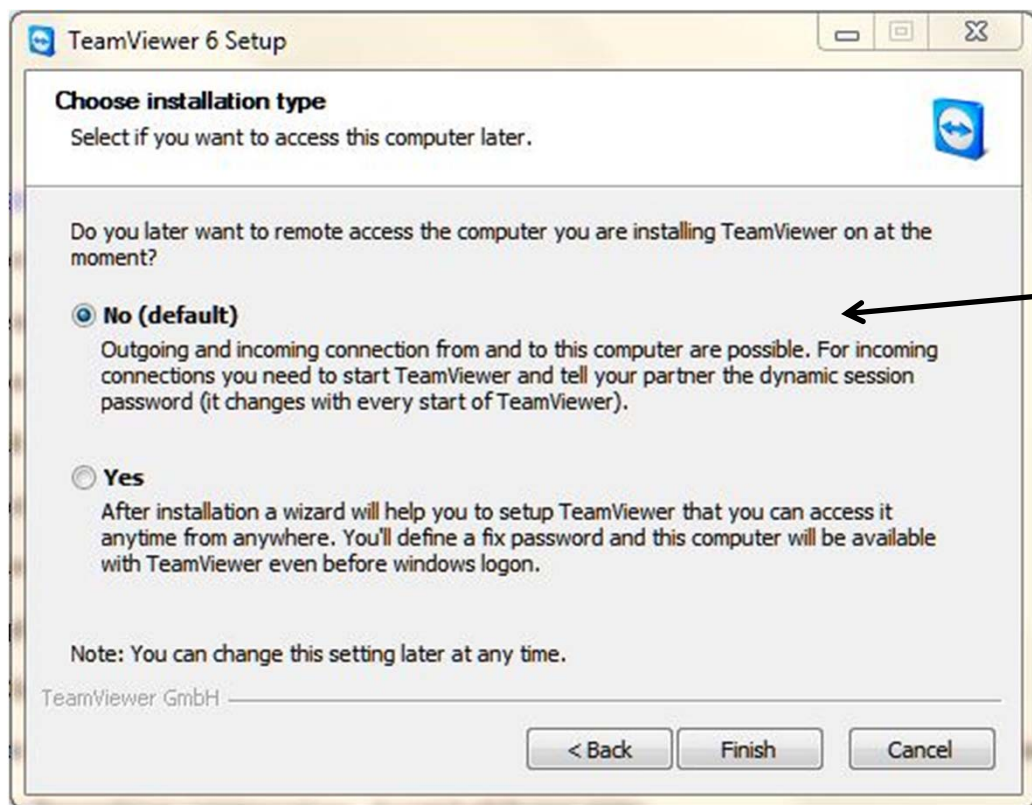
TeamViewer 6 Setup

Choose installation type

Select if you want to access this computer later.

Do you later want to remote access the computer you are installing TeamViewer on at the moment?

No (default)

Outgoing and incoming connection from and to this computer are possible. For incoming connections you need to start TeamViewer and tell your partner the dynamic session password (it changes with every start of TeamViewer).

Yes

After installation a wizard will help you to setup TeamViewer that you can access it anytime from anywhere. You'll define a fix password and this computer will be available with TeamViewer even before windows logon.

Note: You can change this setting later at any time.

TeamViewer GmbH

< Back

Finish

Cancel